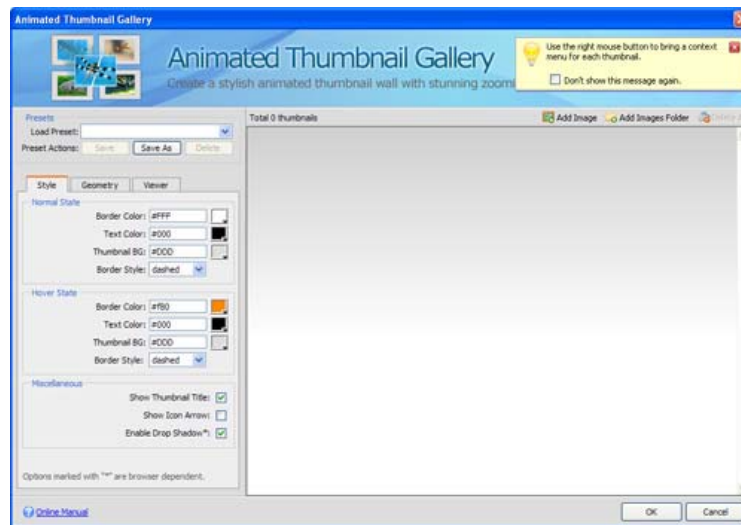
Animated Thumbnail Gallery

Animated Thumbnail Gallery
Create a stylish animated thumbnail wall with stunning zoomi

Use the right mouse button to bring a context menu for each thumbnail.
Don't show this message again.

Presets
Load Preset:
Preset Actions: Save Save As Delete

Style Geometry Viewer

Normal State
Border Color: #FFF
Text Color: #000
Thumbnail BG: #DDD
Border Style: dashed

Hover State
Border Color: #f80
Text Color: #000
Thumbnail BG: #DDD
Border Style: dashed

Miscellaneous
Show Thumbnail Title:
Show Icon Arrow:
Enable Drop Shadow*:

Options marked with "*" are browser dependent.

Total 0 thumbnails
Add Image Add Images Folder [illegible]

Online Manual
OK Cancel